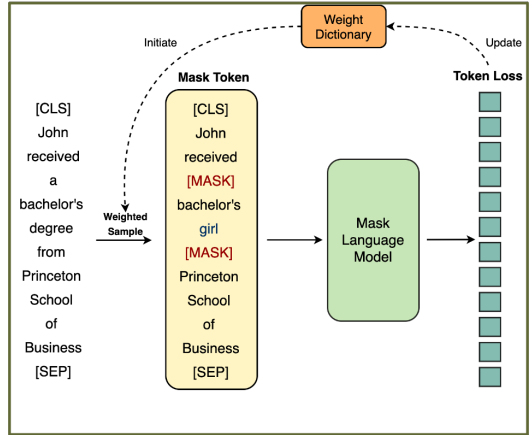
Weight Dictionary

Initiate

Update

Mask Token

Token Loss

[CLS]
John
received
a
bachelor's
degree
from
Princeton
School
of
Business
[SEP]

Weighted Sample

[CLS]
John
received
[MASK]
bachelor's
girl
[MASK]
Princeton
School
of
Business
[SEP]

Mask Language Model